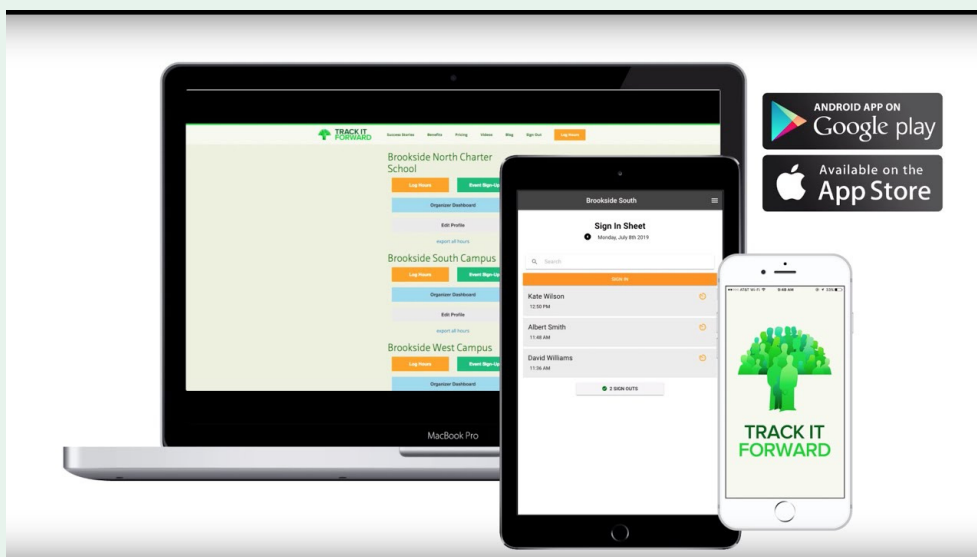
TRACK IT FORWARD

Success Stories Benefits Pricing Videos Blog Sign Out Log Hours

Brookside North Charter School

Log Hours

Event Sign-Up

Organizer Dashboard

Edit Profile

export all hours

Brookside South Campus

Log Hours

Event Sign-Up

Organizer Dashboard

Edit Profile

export all hours

Brookside West Campus

Log Hours

Event Sign-Up

Organizer Dashboard

MacBook Pro

Brookside South

Sign In Sheet

Monday, July 8th 2019

Search

SIGN IN

Kate Wilson
12:50 PM

Albert Smith
11:48 AM

David Williams
11:36 AM

2 SIGN OUTS

ANDROID APP ON
Google play

Available on the
App Store

AT&T Wi-Fi
9:48 AM
58%

TRACK IT FORWARD